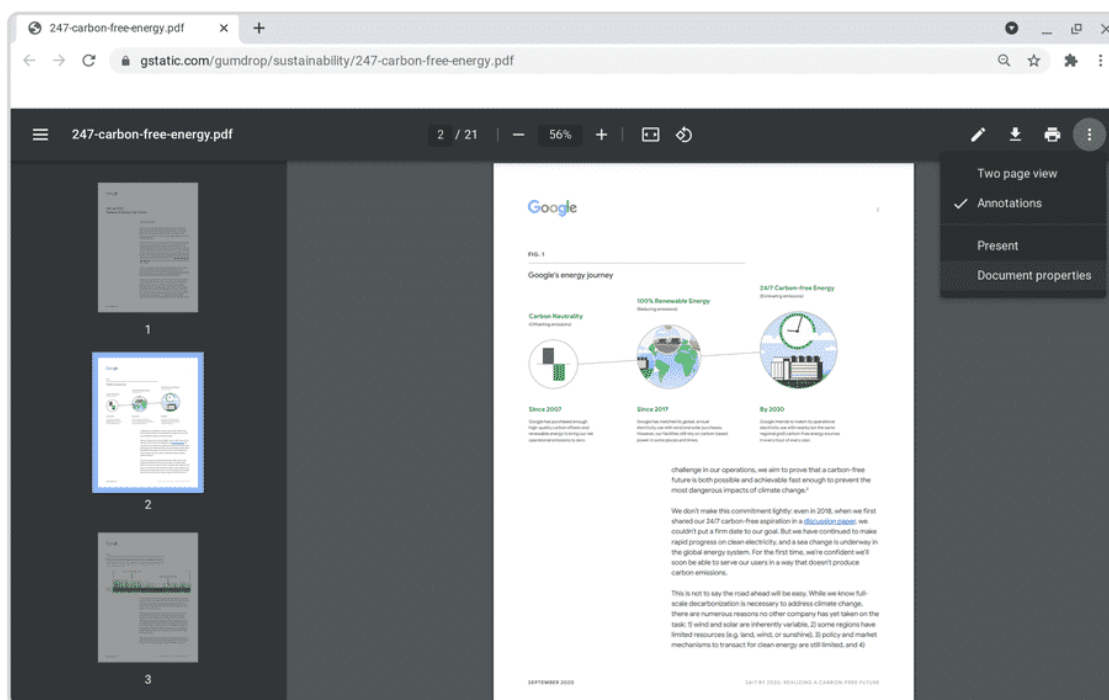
247-carbon-free-energy.pdf ×

gstatic.com/gumdrop/sustainability/247-carbon-free-energy.pdf

247-carbon-free-energy.pdf

2 / 21 | – 56% +

Two page view
✓ Annotations
Present
Document properties

1

2

3

Google

2

FIG. 1

Google's energy journey

Carbon Neutrality
(Offsetting emissions)

100% Renewable Energy
(Reducing emissions)

24/7 Carbon-free Energy
(Eliminating emissions)

Since 2007

Since 2017

By 2030

challenge in our operations, we aim to prove that a carbon-free future is both possible and achievable fast enough to prevent the most dangerous impacts of climate change.

We don't make this commitment lightly: even in 2018, when we first shared our 24/7 carbon-free aspiration in a discussion paper, we couldn't put a firm date to our goal. But we have continued to make rapid progress on clean electricity, and a sea change is underway in the global energy system. For the first time, we're confident we'll soon be able to serve our users in a way that doesn't produce carbon emissions.

This is not to say the road ahead will be easy. While we know full-scale decarbonization is necessary to address climate change, there are numerous reasons no other company has yet taken on the task: 1) wind and solar are inherently variable, 2) some regions have limited resources (e.g. land, wind, or sunshine), 3) policy and market mechanisms to transact for clean energy are still limited, and 4)

SEPTEMBER 2020

24/7 BY 2030: REALIZING A CARBON-FREE FUTURE